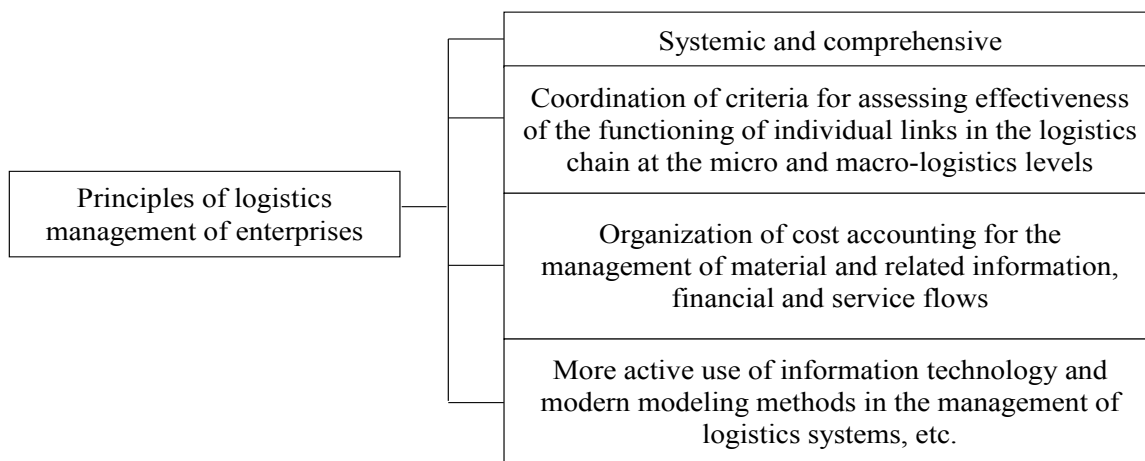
Principles of logistics management of enterprises

Systemic and comprehensive

Coordination of criteria for assessing effectiveness of the functioning of individual links in the logistics chain at the micro and macro-logistics levels

Organization of cost accounting for the management of material and related information, financial and service flows

More active use of information technology and modern modeling methods in the management of logistics systems, etc.